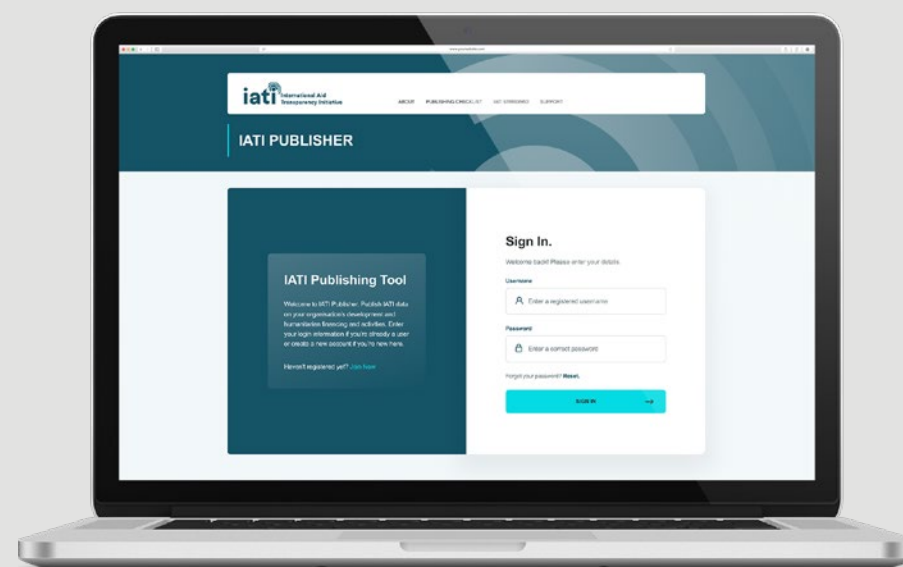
iati International Aid Transparency Initiative

ABOUT PUBLISHING CHECKLIST IATI STANDARD SUPPORT

IATI PUBLISHER

IATI Publishing Tool

Welcome to IATI Publisher. Publish IATI data on your organisation's development and humanitarian financing and activities. Enter your login information if you're already a user or create a new account if you're new here.

Haven't registered yet? Join here

Sign In.

Welcome back! Please enter your details.

Username

Enter a registered username

Password

Enter a correct password

Forgot your password? Reset.

SIGN IN